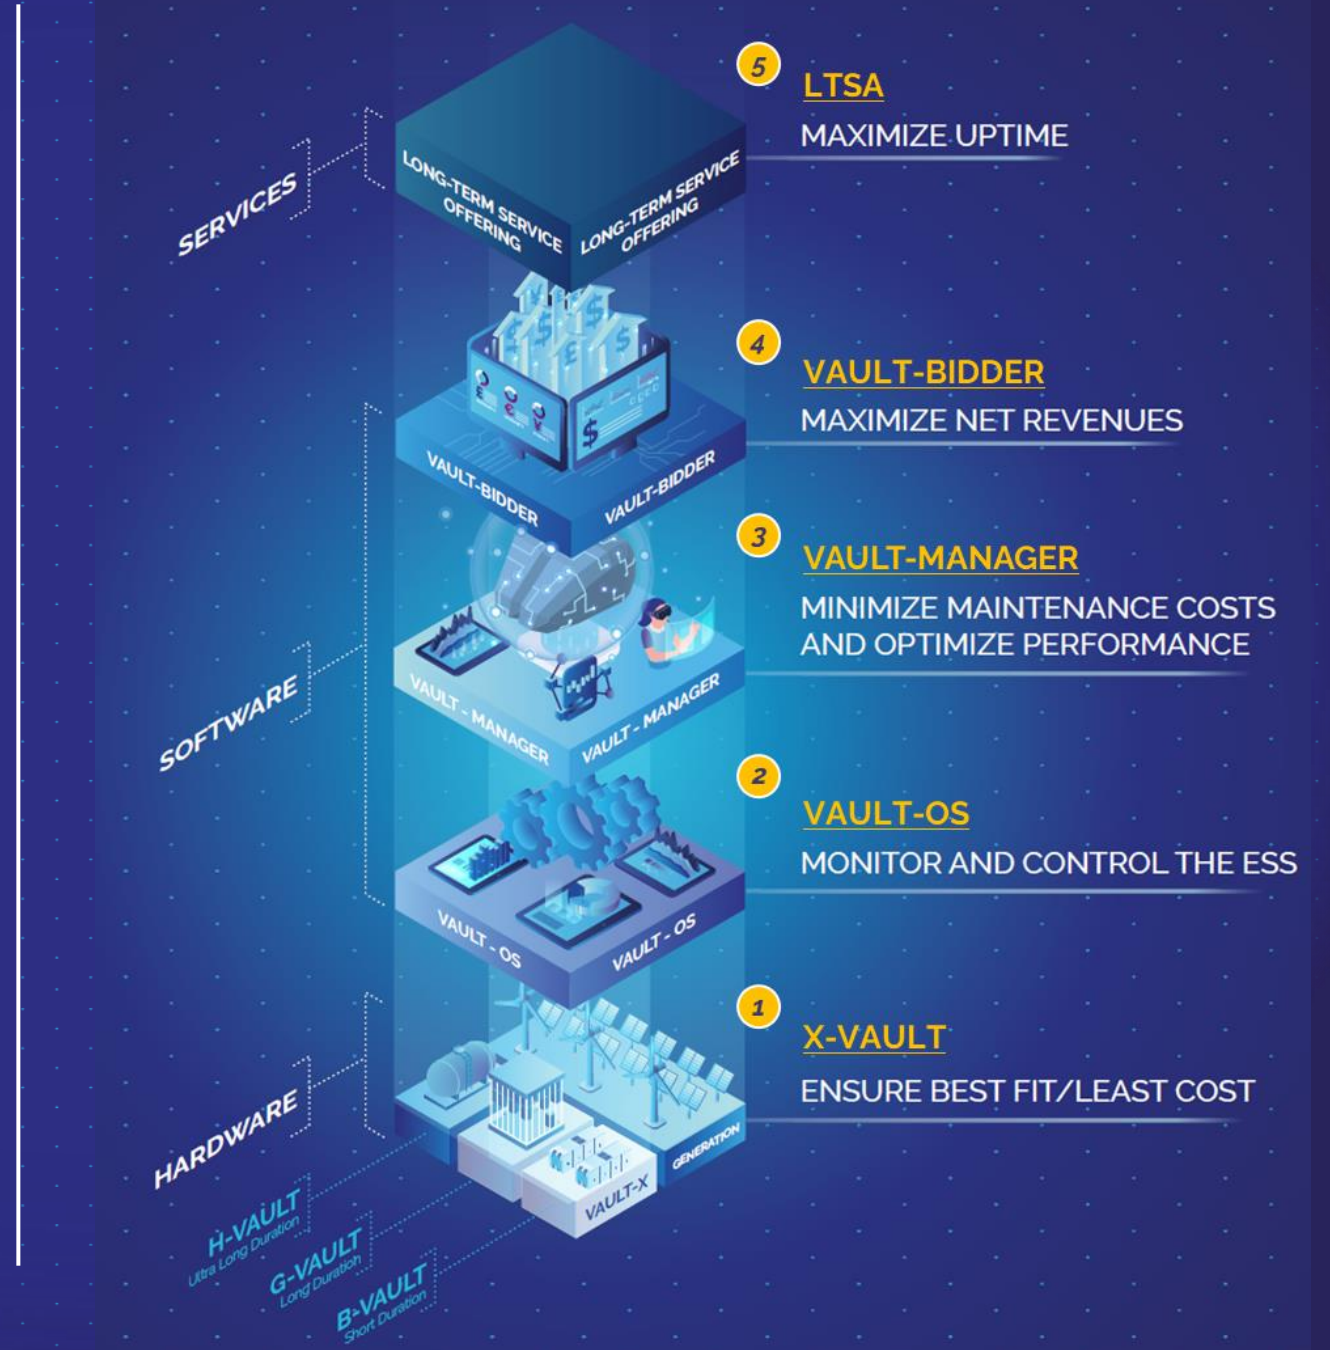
SERVICES

LONG-TERM SERVICE OFFERING

LONG-TERM SERVICE OFFERING

5

LTSA

MAXIMIZE UPTIME

4

VAULT-BIDDER

MAXIMIZE NET REVENUES

VAULT-BIDDER

VAULT-BIDDER

3

VAULT-MANAGER

MINIMIZE MAINTENANCE COSTS AND OPTIMIZE PERFORMANCE

SOFTWARE

VAULT - MANAGER

VAULT - MANAGER

2

VAULT-OS

MONITOR AND CONTROL THE ESS

VAULT - OS

VAULT - OS

1

X-VAULT

ENSURE BEST FIT/LEAST COST

HARDWARE

GENERATION

VAULT-X

H-VAULT
Ultra Long Duration

G-VAULT
Long Duration

B-VAULT
Short Duration